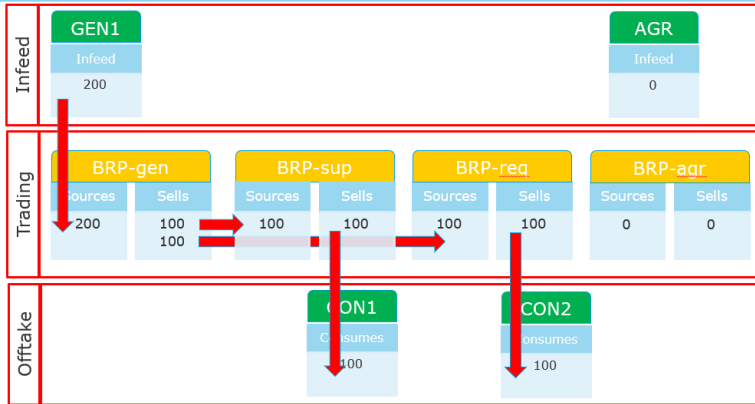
Infeed

GEN1
Infeed
200

AGR
Infeed
0

Trading

BRP-gen
Sources
200
Sells
100
100

BRP-sup
Sources
100
Sells
100

BRP-req
Sources
100
Sells
100

BRP-agr
Sources
0
Sells
0

Offtake

CON1
Consumes
100

CON2
Consumes
100